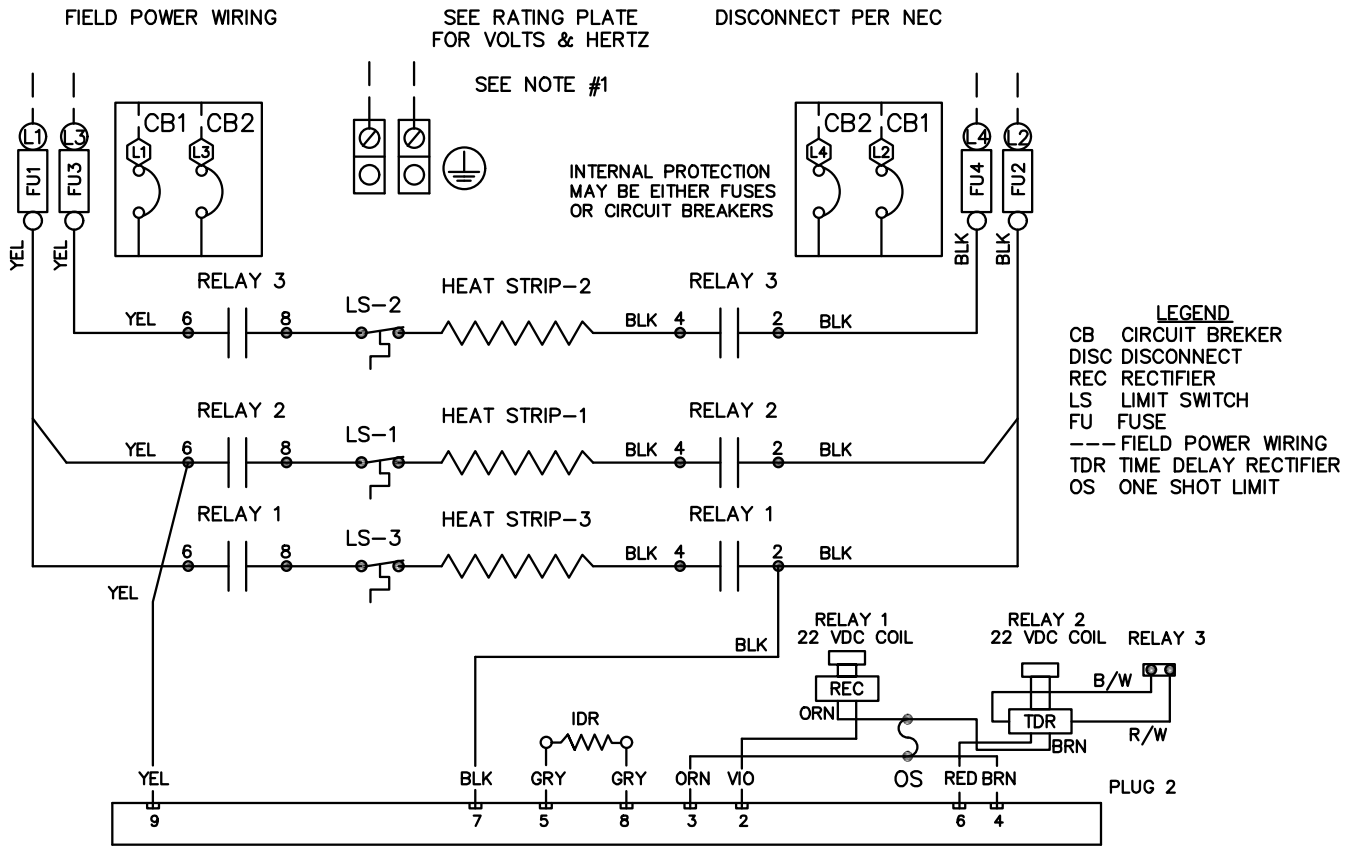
FIELD POWER WIRING

SEE RATING PLATE FOR VOLTS & HERTZ

DISCONNECT PER NEC

SEE NOTE #1

L1 L3

FU1 FU3

CB1 CB2

L1 L3

CB2 CB1

L4 L2

L4 L2

FU4 FU2

INTERNAL PROTECTION MAY BE EITHER FUSES OR CIRCUIT BREAKERS

YEL YEL

BLK BLK

RELAY 3

YEL 6 8

LS-2

HEAT STRIP-2

BLK 4

RELAY 3

2 BLK

RELAY 2

YEL 6 8

LS-1

HEAT STRIP-1

BLK 4

RELAY 2

2 BLK

RELAY 1

6 8

LS-3

HEAT STRIP-3

BLK 4

RELAY 1

2 BLK

LEGEND
CB CIRCUIT BREKER
DISC DISCONNECT
REC RECTIFIER
LS LIMIT SWITCH
FU FUSE
--- FIELD POWER WIRING
TDR TIME DELAY RECTIFIER
OS ONE SHOT LIMIT

YEL

BLK

RELAY 1
22 VDC COIL

RELAY 2
22 VDC COIL

RELAY 3

REC

TDR

B/W

R/W

ORN

BRN

IDR

OS

YEL BLK GRY GRY ORN VIO RED BRN

PLUG 2

9 7 5 8 3 2 6 4